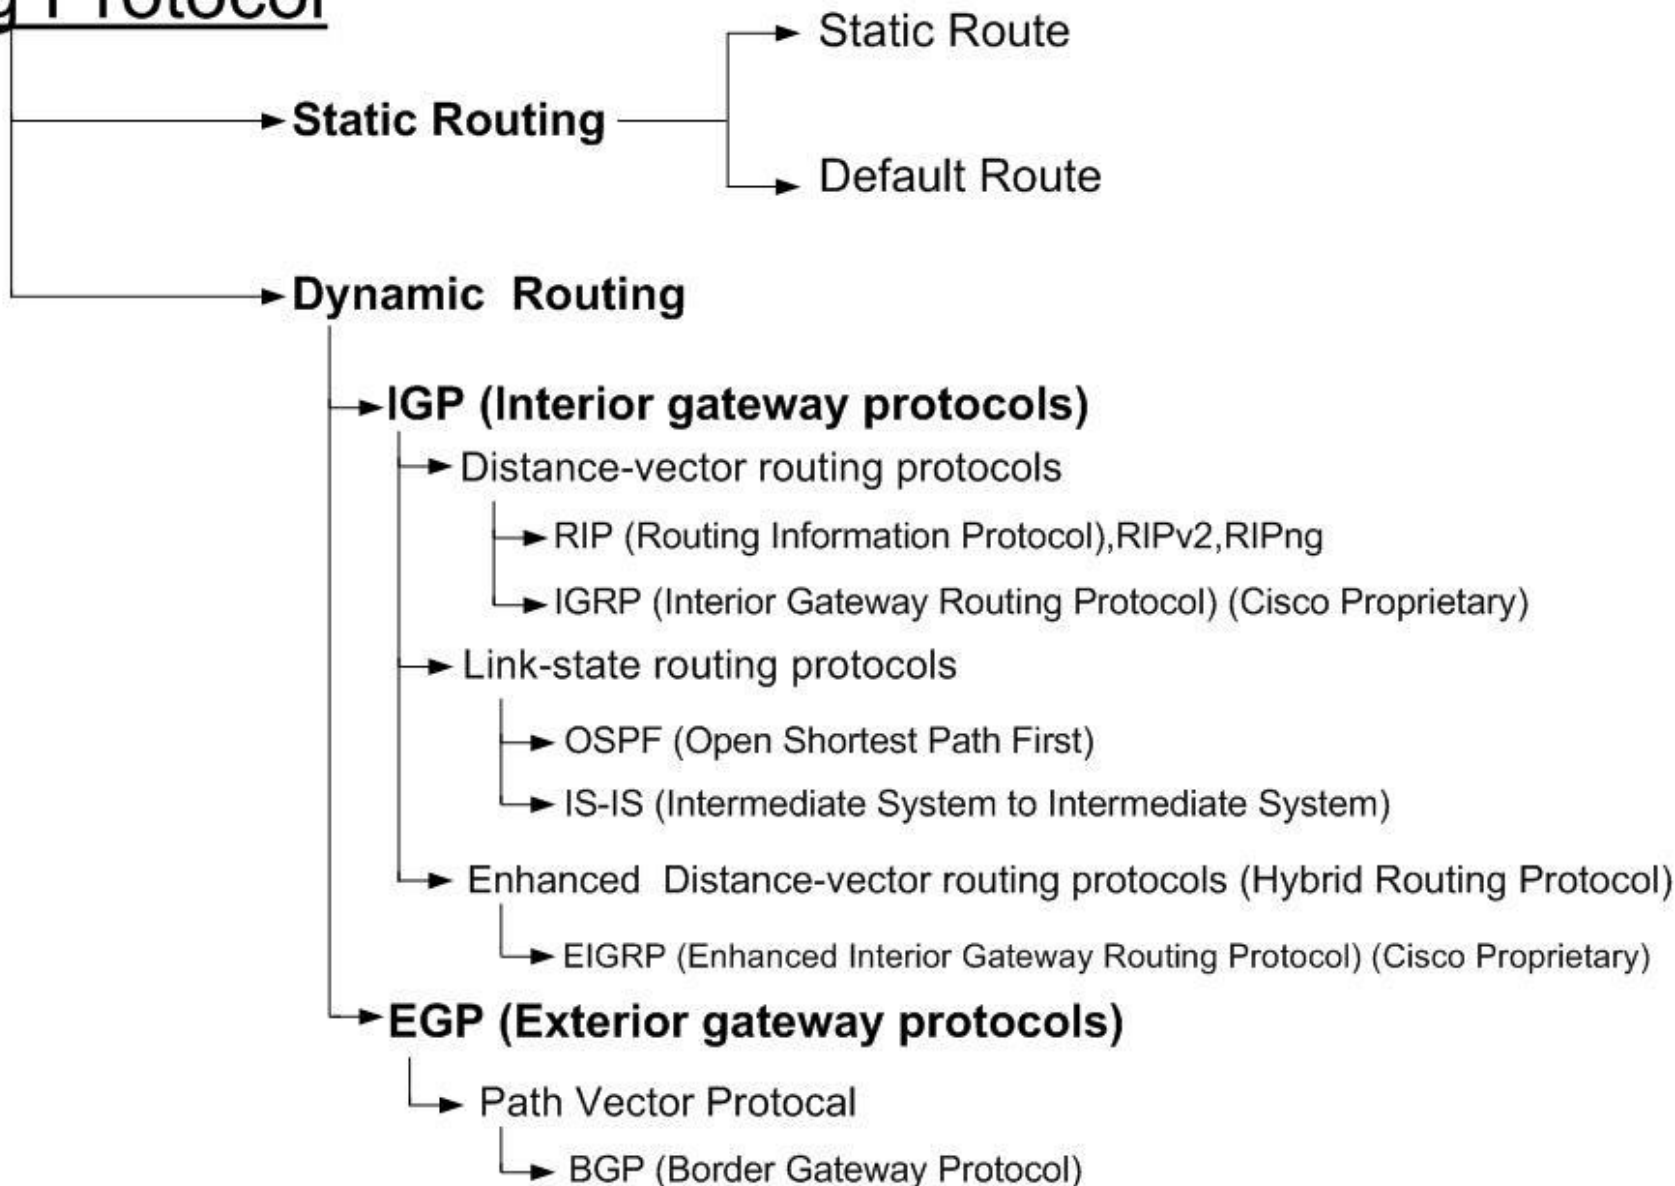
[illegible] Protocol

Static Routing

Static Route

Default Route

Dynamic Routing

IGP (Interior gateway protocols)

Distance-vector routing protocols

RIP (Routing Information Protocol),RIPv2,RIPng

IGRP (Interior Gateway Routing Protocol) (Cisco Proprietary)

Link-state routing protocols

OSPF (Open Shortest Path First)

IS-IS (Intermediate System to Intermediate System)

Enhanced Distance-vector routing protocols (Hybrid Routing Protocol)

EIGRP (Enhanced Interior Gateway Routing Protocol) (Cisco Proprietary)

EGP (Exterior gateway protocols)

Path Vector Protocal

BGP (Border Gateway Protocol)